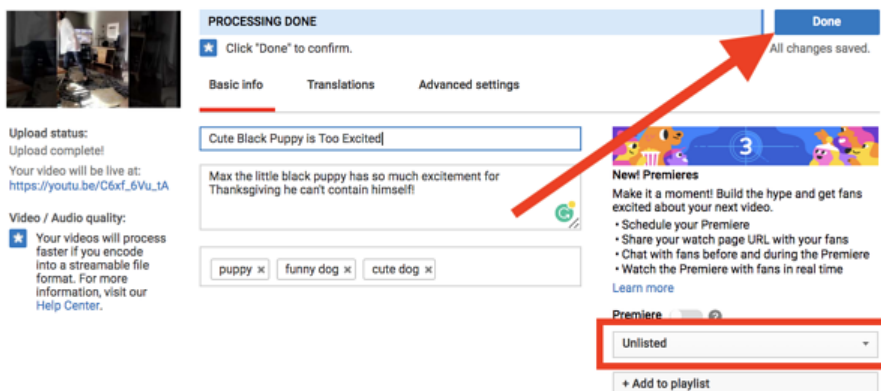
PROCESSING DONE

Done

Click "Done" to confirm.

All changes saved.

Basic info

Translations

Advanced settings

Upload status:
Upload complete!
Your video will be live at:
https://youtu.be/C6xf_6Vu_tA

Video / Audio quality:
Your videos will process faster if you encode into a streamable file format. For more information, visit our Help Center.

Cute Black Puppy is Too Excited

Max the little black puppy has so much excitement for Thanksgiving he can't contain himself!

puppy ×
funny dog ×
cute dog ×

3

New! Premieres
Make it a moment! Build the hype and get fans excited about your next video.
• Schedule your Premiere
• Share your watch page URL with your fans
• Chat with fans before and during the Premiere
• Watch the Premiere with fans in real time
Learn more

Premiere

Unlisted

+ Add to playlist